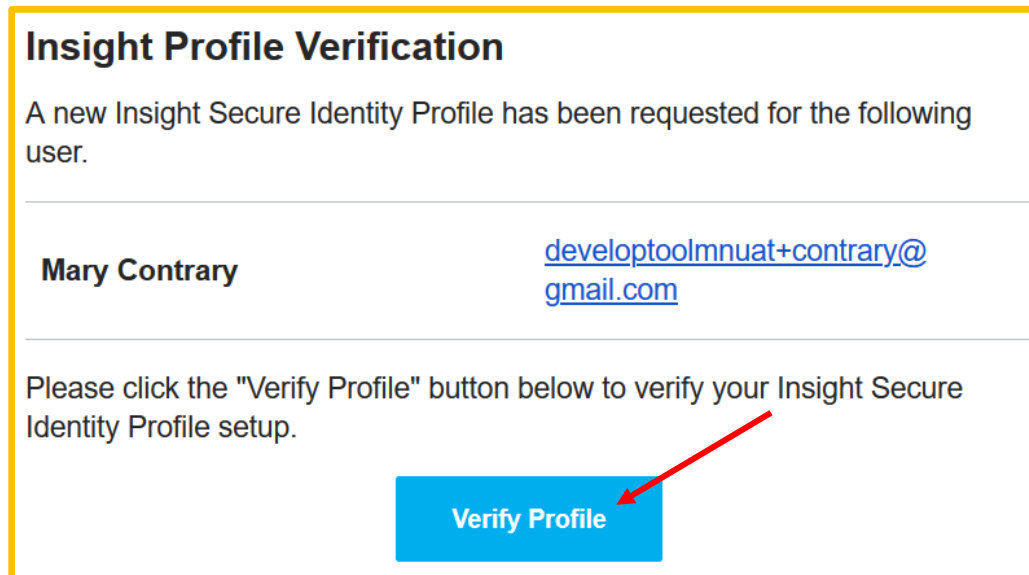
Insight Profile Verification

A new Insight Secure Identity Profile has been requested for the following user.

| Mary Contrary | developtoolmnuat+contrary@gmail.com |
|---|---|

Please click the "Verify Profile" button below to verify your Insight Secure Identity Profile setup.

Verify Profile